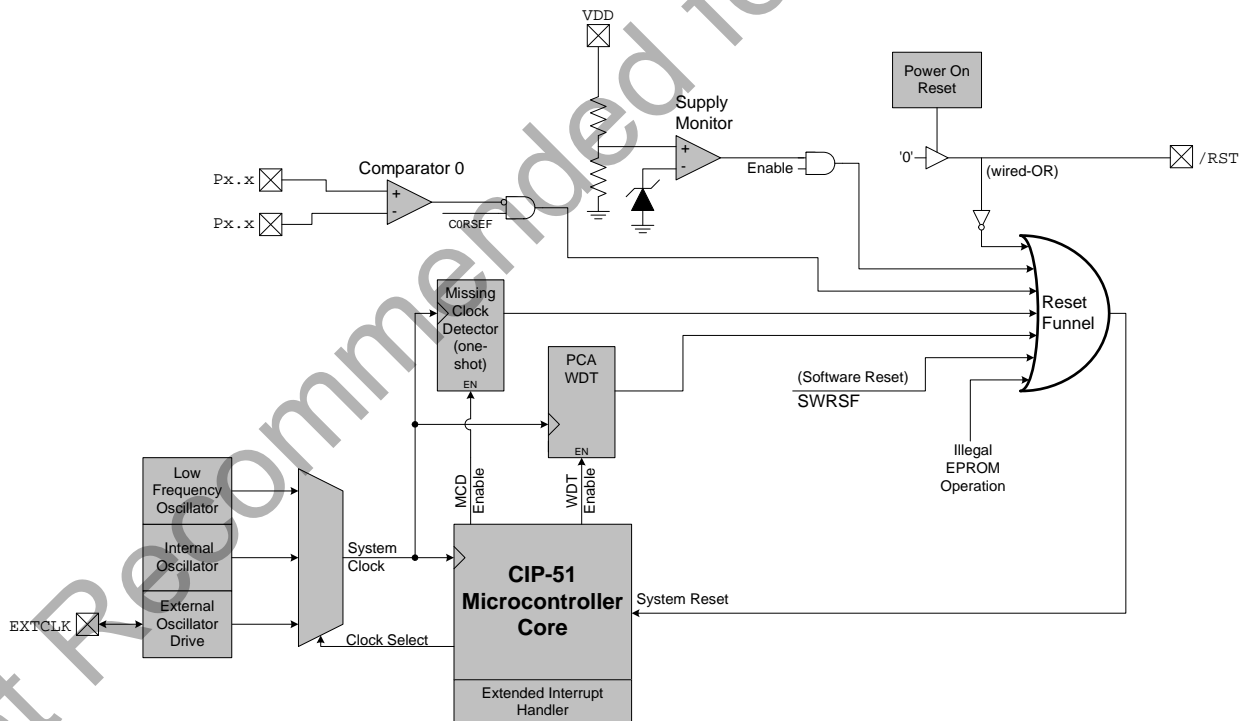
VDD

Supply Monitor

Power On Reset

Comparator 0

Px.x

Px.x

+

-

+

-

Enable

'0'

(wired-OR)

/RST

C0RSEF

Missing Clock Detector (one-shot)

EN

PCA WDT

EN

Reset Funnel

(Software Reset)

SWRSF

Illegal EPROM Operation

Low Frequency Oscillator

Internal Oscillator

External Oscillator Drive

EXTCLK

System Clock

MCD Enable

WDT Enable

CIP-51 Microcontroller Core

System Reset

Clock Select

Extended Interrupt Handler

Not Recommended fo